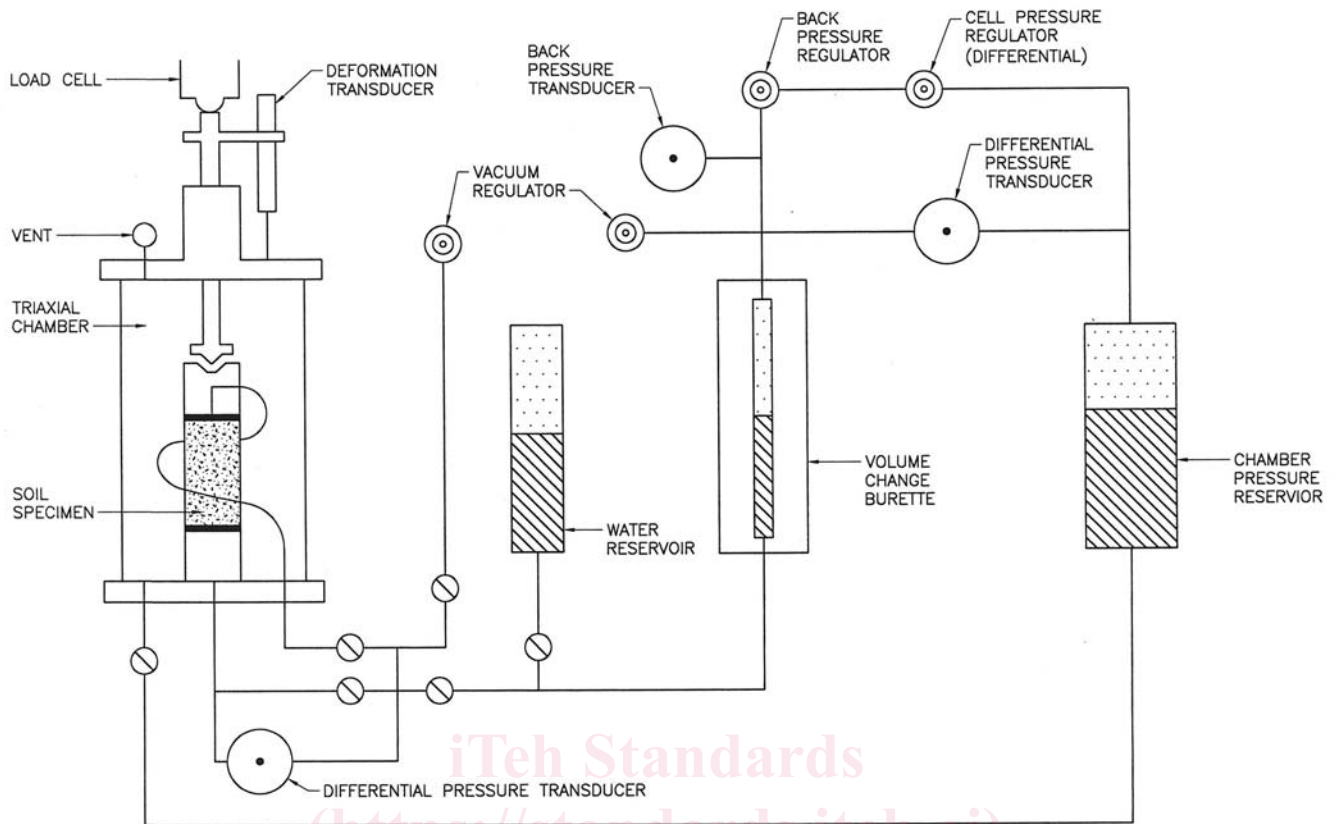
LOAD CELL

DEFORMATION TRANSDUCER

BACK PRESSURE TRANSDUCER

BACK PRESSURE REGULATOR

CELL PRESSURE REGULATOR (DIFFERENTIAL)

DIFFERENTIAL PRESSURE TRANSDUCER

VACUUM REGULATOR

VENT

TRIAXIAL CHAMBER

SOIL SPECIMEN

WATER RESERVOIR

VOLUME CHANGE BURETTE

CHAMBER PRESSURE RESERVIOR

DIFFERENTIAL PRESSURE TRANSDUCER

iTeh Standards

(https://standards.iteh.ai)